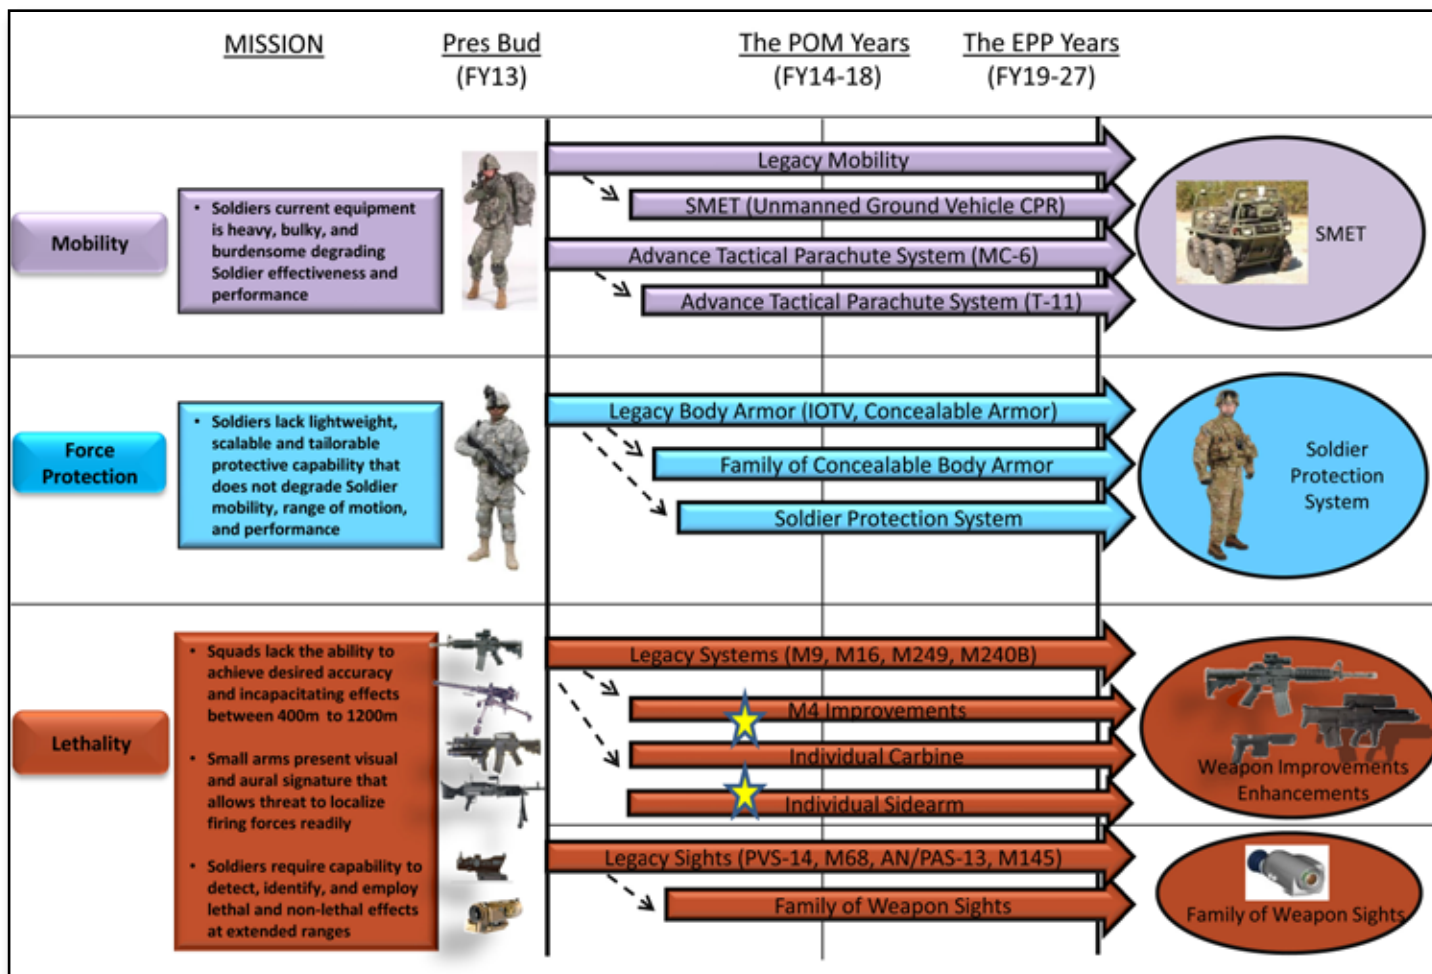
MISSION

Pres Bud
(FY13)

The POM Years
(FY14-18)

The EPP Years
(FY19-27)

Mobility

• Soldiers current equipment is heavy, bulky, and burdensome degrading Soldier effectiveness and performance

Legacy Mobility

SMET (Unmanned Ground Vehicle CPR)

Advance Tactical Parachute System (MC-6)

Advance Tactical Parachute System (T-11)

SMET

Force Protection

• Soldiers lack lightweight, scalable and tailorable protective capability that does not degrade Soldier mobility, range of motion, and performance

Legacy Body Armor (IOTV, Concealable Armor)

Family of Concealable Body Armor

Soldier Protection System

Soldier Protection System

Lethality

• Squads lack the ability to achieve desired accuracy and incapacitating effects between 400m to 1200m

• Small arms present visual and aural signature that allows threat to localize firing forces readily

• Soldiers require capability to detect, identify, and employ lethal and non-lethal effects at extended ranges

Legacy Systems (M9, M16, M249, M240B)

M4 Improvements

Individual Carbine

Individual Sidearm

Weapon Improvements Enhancements

Legacy Sights (PVS-14, M68, AN/PAS-13, M145)

Family of Weapon Sights

Family of Weapon Sights